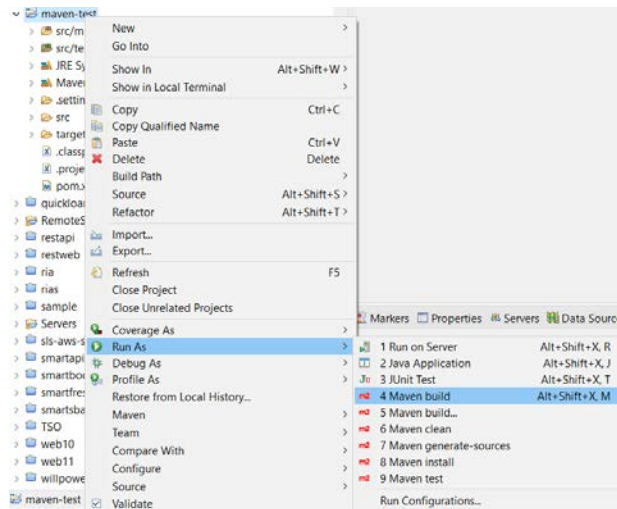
maven-test
src/m
src/te
JRE Sy
Maven
.settin
src
target
.classp
.proje
pom.x
quickloa
RemoteS
restapi
restweb
ria
rias
sample
Servers
sls-aws-s
smartapi
smartbo
smartfre
smartsba
TSO
web10
web11
willpowe
maven-test

New >
Go Into
Show In Alt+Shift+W >
Show in Local Terminal >
Copy Ctrl+C
Copy Qualified Name
Paste Ctrl+V
Delete Delete
Build Path >
Source Alt+Shift+S >
Refactor Alt+Shift+T >
Import...
Export...
Refresh F5
Close Project
Close Unrelated Projects
Coverage As >
Run As >
Debug As >
Profile As >
Restore from Local History...
Maven >
Team >
Compare With >
Configure >
Source >
Validate

Markers Properties Servers Data Sourc

1 Run on Server Alt+Shift+X, R
2 Java Application Alt+Shift+X, J
3 JUnit Test Alt+Shift+X, T
4 Maven build Alt+Shift+X, M
5 Maven build...
6 Maven clean
7 Maven generate-sources
8 Maven install
9 Maven test
Run Configurations...